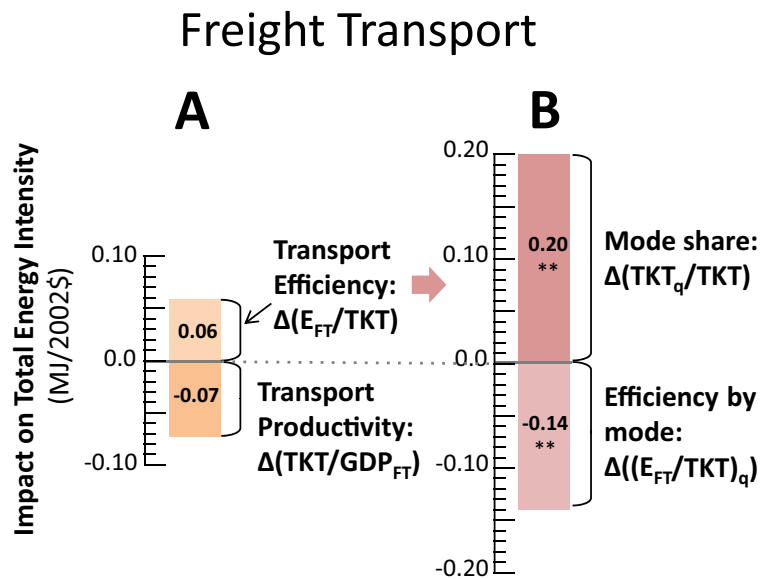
Freight Transport

A

B

Impact on Total Energy Intensity (MJ/2002$)

0.10

0.0

-0.10

0.06

-0.07

Transport Efficiency: $\Delta(E_{FT}/TKT)$

Transport Productivity: $\Delta(TKT/GDP_{FT})$

0.20

0.10

0.0

-0.10

-0.20

0.20 **

-0.14 **

Mode share: $\Delta(TKT_q/TKT)$

Efficiency by mode: $\Delta((E_{FT}/TKT)_q)$